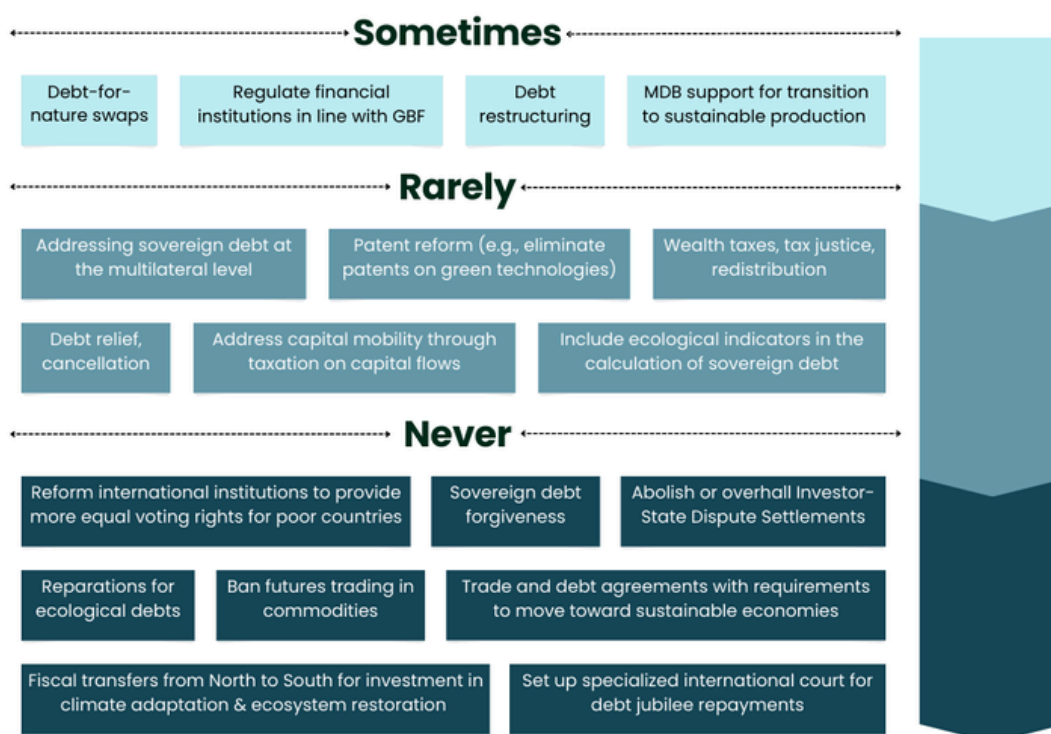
Sometimes

Debt-for-nature swaps

Regulate financial institutions in line with GBF

Debt restructuring

MDB support for transition to sustainable production

Rarely

Addressing sovereign debt at the multilateral level

Patent reform (e.g., eliminate patents on green technologies)

Wealth taxes, tax justice, redistribution

Debt relief, cancellation

Address capital mobility through taxation on capital flows

Include ecological indicators in the calculation of sovereign debt

Never

Reform international institutions to provide more equal voting rights for poor countries

Sovereign debt forgiveness

Abolish or overhall Investor-State Dispute Settlements

Reparations for ecological debts

Ban futures trading in commodities

Trade and debt agreements with requirements to move toward sustainable economies

Fiscal transfers from North to South for investment in climate adaptation & ecosystem restoration

Set up specialized international court for debt jubilee repayments